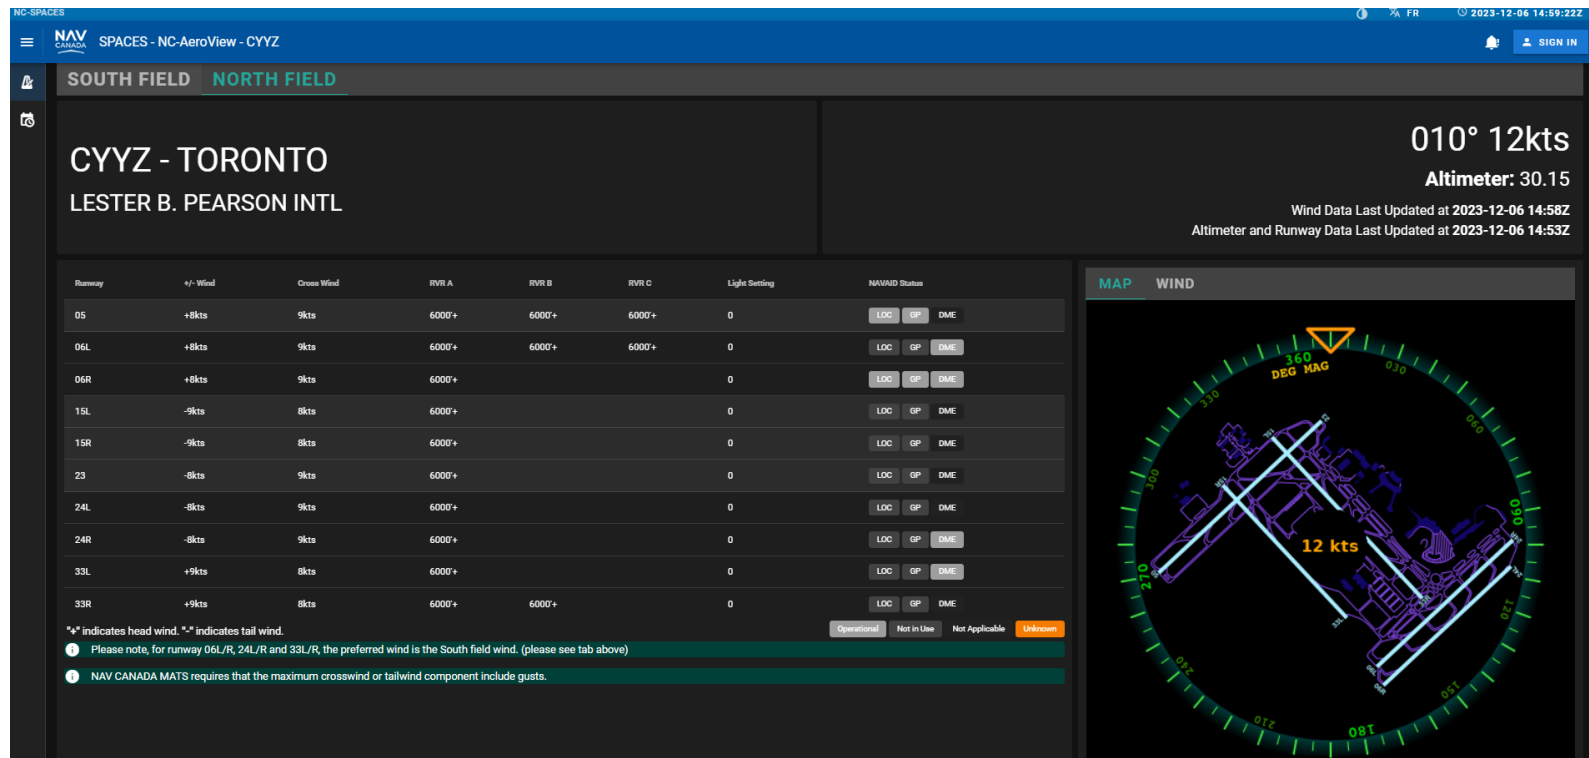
NC-SPACES

FR 2023-12-06 14:59:22Z

NAV CANADA SPACES - NC-AeroView - CYYZ

SIGN IN

SOUTH FIELD NORTH FIELD

CYYZ - TORONTO
LESTER B. PEARSON INTL

010° 12kts
Altimeter: 30.15
Wind Data Last Updated at 2023-12-06 14:58Z
Altimeter and Runway Data Last Updated at 2023-12-06 14:53Z

| Runway | +/- Wind | Cross Wind | RVR A | RVR B | RVR C | Light Setting | NAVAID Status |
|---|---|---|---|---|---|---|---|
| 05 | +8kts | 9kts | 6000'+ | 6000'+ | 6000'+ | 0 | LOC GP DME |
| 06L | +8kts | 9kts | 6000'+ | 6000'+ | 6000'+ | 0 | LOC GP DME |
| 06R | +8kts | 9kts | 6000'+ | | | 0 | LOC GP DME |
| 15L | -9kts | 8kts | 6000'+ | | | 0 | LOC GP DME |
| 15R | -9kts | 8kts | 6000'+ | | | 0 | LOC GP DME |
| 23 | -8kts | 9kts | 6000'+ | | | 0 | LOC GP DME |
| 24L | -8kts | 9kts | 6000'+ | | | 0 | LOC GP DME |
| 24R | -8kts | 9kts | 6000'+ | | | 0 | LOC GP DME |
| 33L | +9kts | 8kts | 6000'+ | | | 0 | LOC GP DME |
| 33R | +9kts | 8kts | 6000'+ | 6000'+ | | 0 | LOC GP DME |

"+" indicates head wind. "-" indicates tail wind.

Operational Not in Use Not Applicable Unknown

Please note, for runway 06L/R, 24L/R and 33L/R, the preferred wind is the South field wind. (please see tab above)

NAV CANADA MATS requires that the maximum crosswind or tailwind component include gusts.

MAP WIND

360 DEG MAG 030 060 090 120 150 180 210 240 270 300 330

12 kts